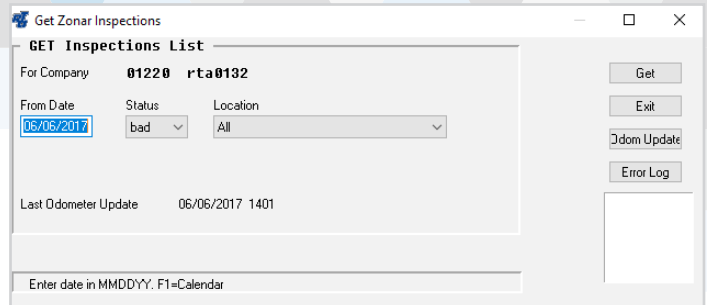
Get Zonar Inspections

GET Inspections List

For Company 01220 rta0132

From Date
06/06/2017

Status
bad

Location
All

Last Odometer Update 06/06/2017 1401

Get

Exit

Odom Update

Error Log

Enter date in MMDDYY. F1=Calendar